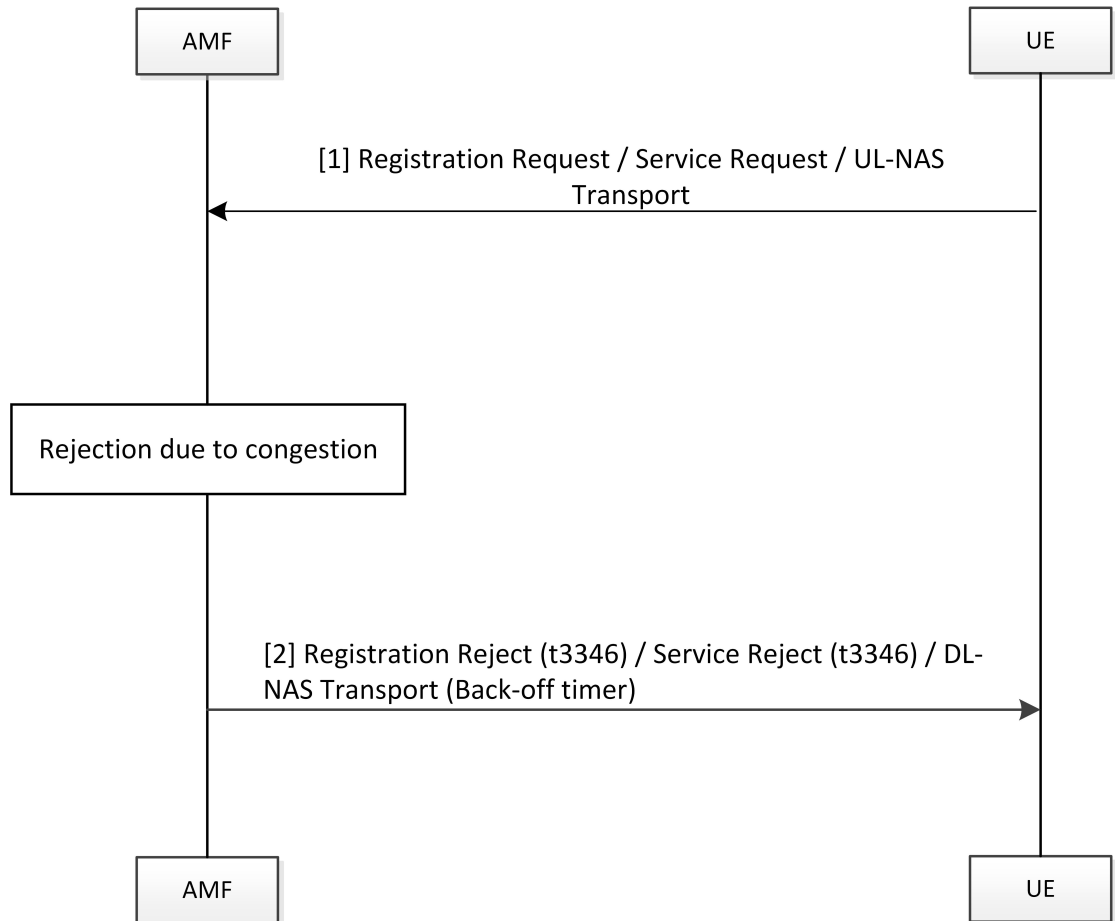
AMF

UE

[1] Registration Request / Service Request / UL-NAS Transport

Rejection due to congestion

[2] Registration Reject (t3346) / Service Reject (t3346) / DL-NAS Transport (Back-off timer)

AMF

UE